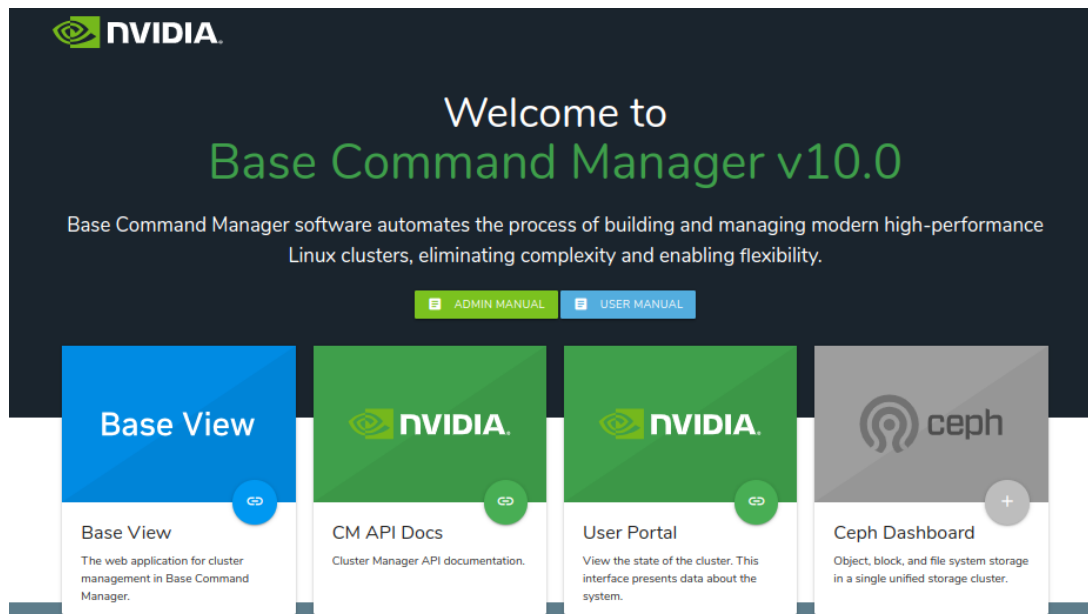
NVIDIA.

Welcome to
Base Command Manager v10.0

Base Command Manager software automates the process of building and managing modern high-performance Linux clusters, eliminating complexity and enabling flexibility.

ADMIN MANUAL USER MANUAL

Base View

Base View
The web application for cluster management in Base Command Manager.

NVIDIA.

CM API Docs
Cluster Manager API documentation.

NVIDIA.

User Portal
View the state of the cluster. This interface presents data about the system.

ceph

+

Ceph Dashboard
Object, block, and file system storage in a single unified storage cluster.